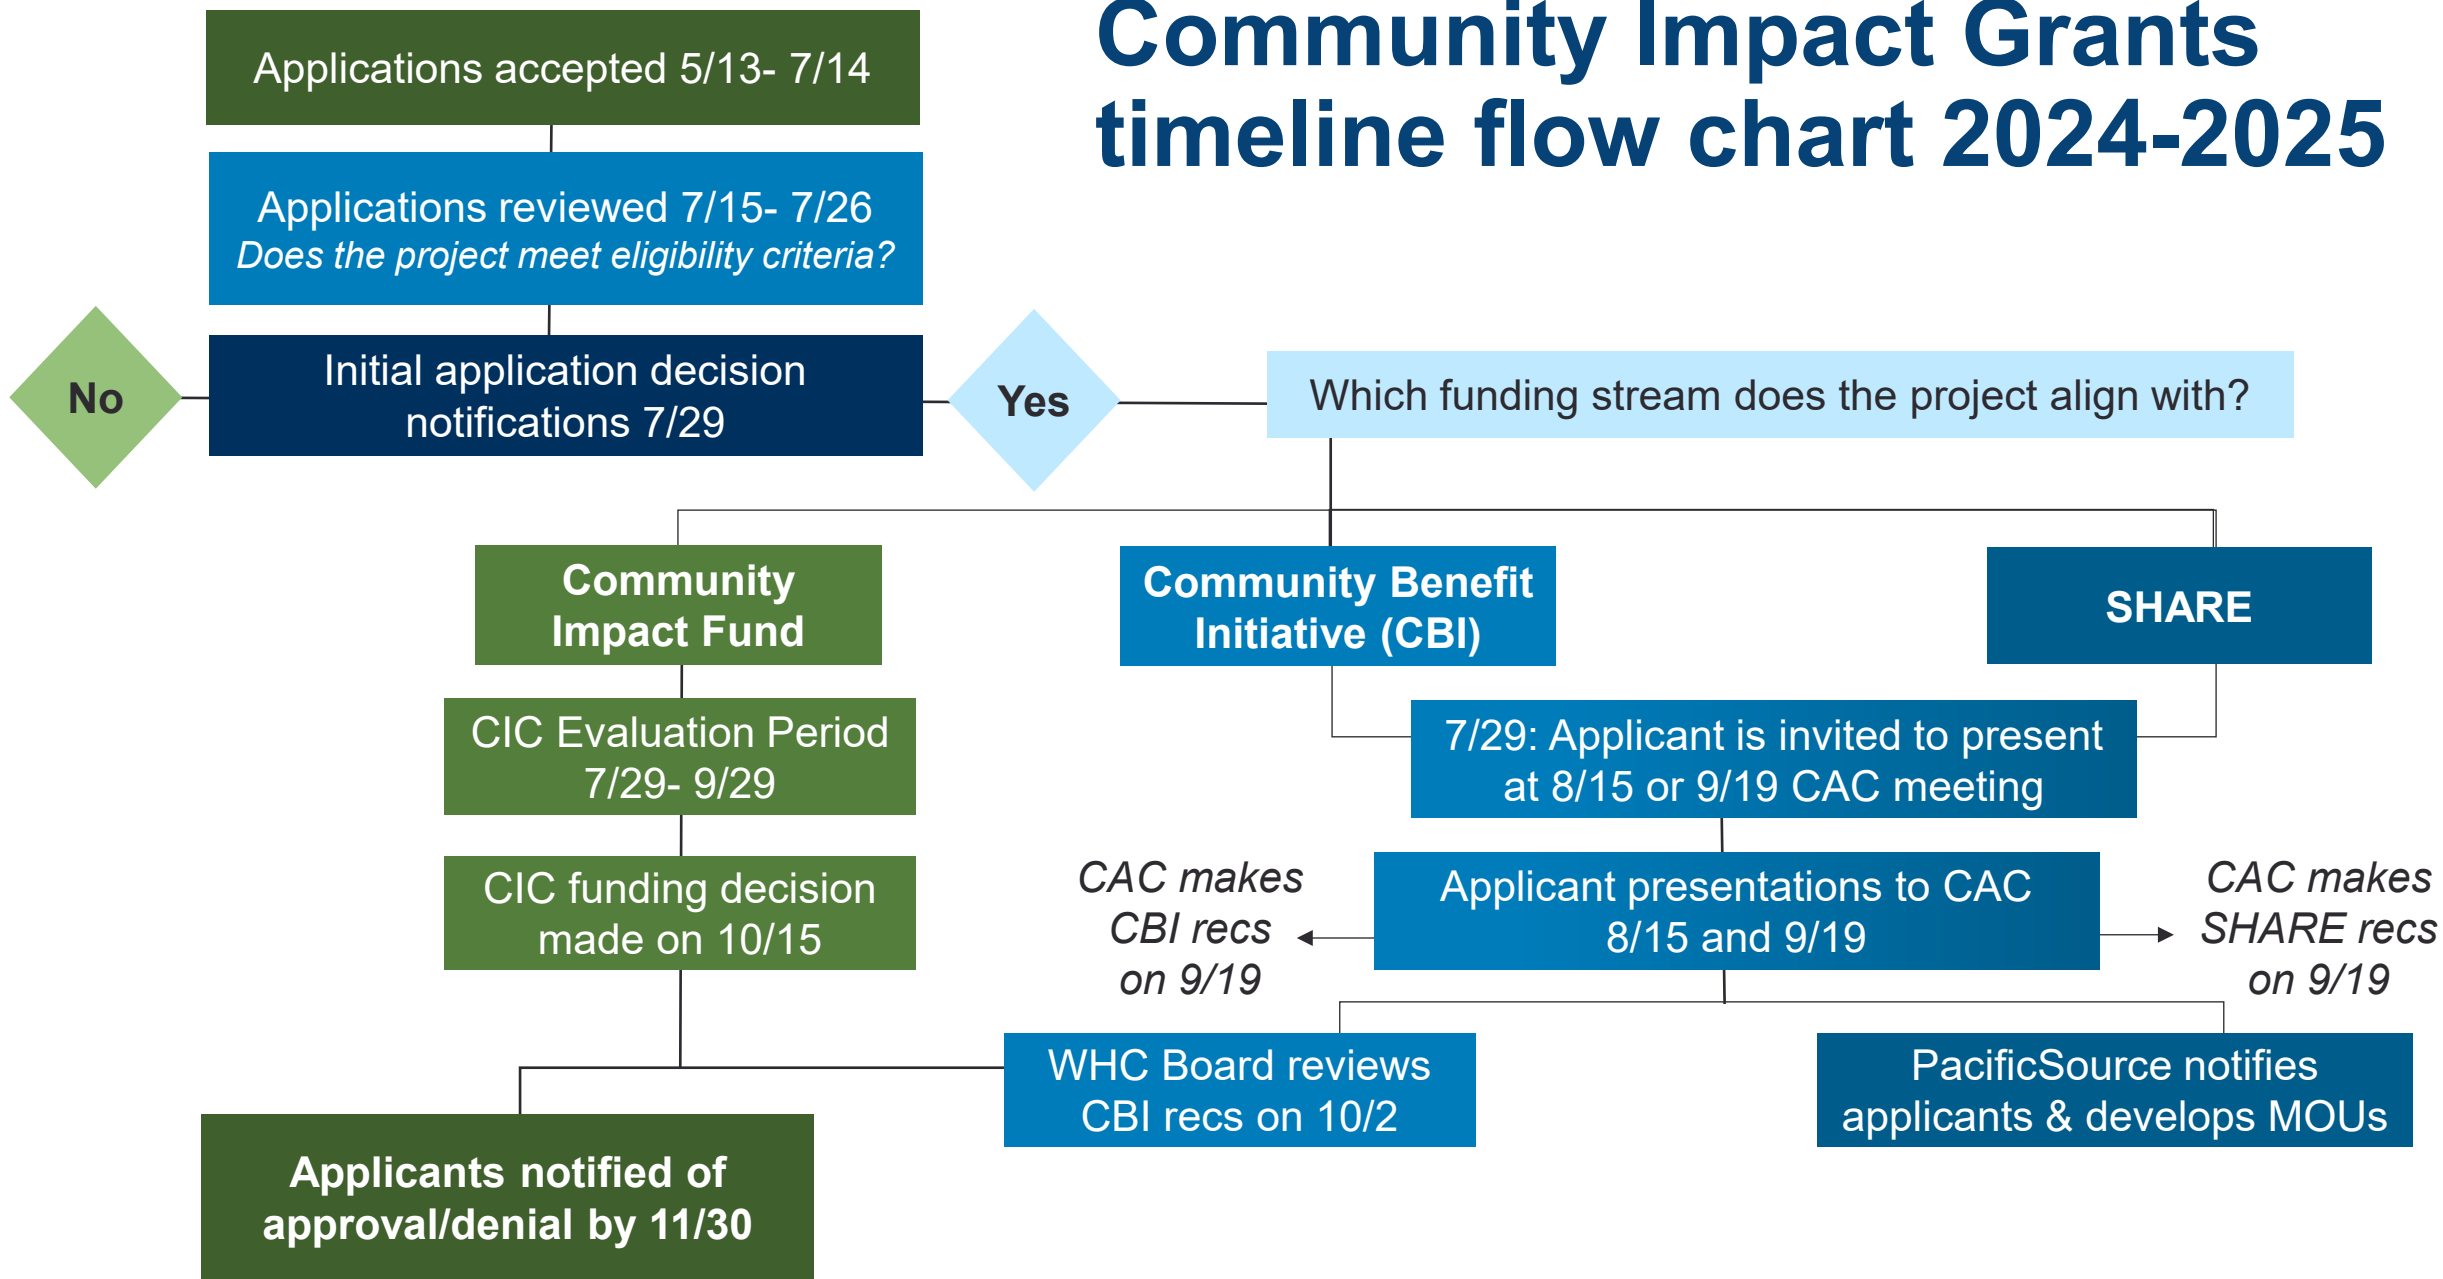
Community Impact Grants timeline flow chart 2024-2025

Applications accepted 5/13- 7/14

Applications reviewed 7/15- 7/26
Does the project meet eligibility criteria?

No

Initial application decision notifications 7/29

Yes

Which funding stream does the project align with?

Community Impact Fund

Community Benefit Initiative (CBI)

SHARE

CIC Evaluation Period 7/29- 9/29

7/29: Applicant is invited to present at 8/15 or 9/19 CAC meeting

CIC funding decision made on 10/15

CAC makes CBI recs on 9/19

Applicant presentations to CAC 8/15 and 9/19

CAC makes SHARE recs on 9/19

WHC Board reviews CBI recs on 10/2

PacificSource notifies applicants & develops MOUs

Applicants notified of approval/denial by 11/30